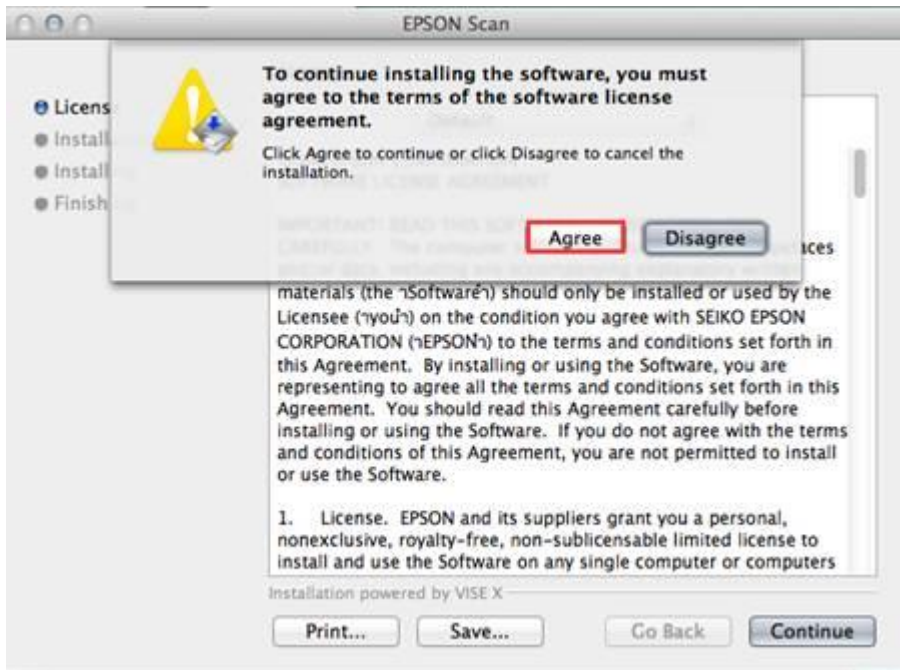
EPSON Scan

Licens
Install
Install
Finish

To continue installing the software, you must agree to the terms of the software license agreement.

Click Agree to continue or click Disagree to cancel the installation.

Agree
Disagree

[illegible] ces

materials (the ҇Softwareҁ) should only be installed or used by the Licensee (҇youҁ) on the condition you agree with SEIKO EPSON CORPORATION (҇EPSONҁ) to the terms and conditions set forth in this Agreement. By installing or using the Software, you are representing to agree all the terms and conditions set forth in this Agreement. You should read this Agreement carefully before installing or using the Software. If you do not agree with the terms and conditions of this Agreement, you are not permitted to install or use the Software.

1. License. EPSON and its suppliers grant you a personal, nonexclusive, royalty-free, non-sublicensable limited license to install and use the Software on any single computer or computers

Installation powered by VISE X

Print...
Save...
Go Back
Continue